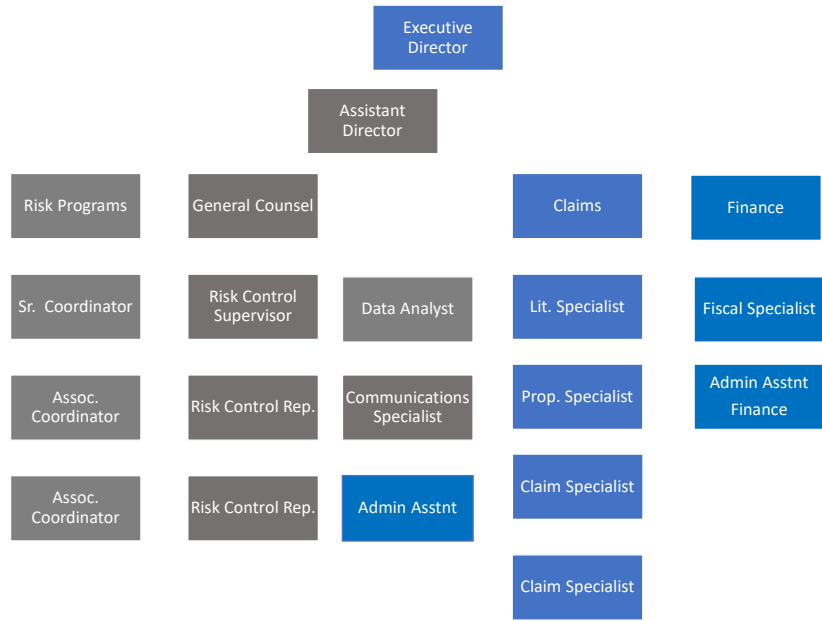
Executive Director

Assistant Director

Risk Programs

General Counsel

Claims

Finance

Sr. Coordinator

Risk Control Supervisor

Data Analyst

Lit. Specialist

Fiscal Specialist

Assoc. Coordinator

Risk Control Rep.

Communications Specialist

Prop. Specialist

Admin Asstnt Finance

Assoc. Coordinator

Risk Control Rep.

Admin Asstnt

Claim Specialist

Claim Specialist